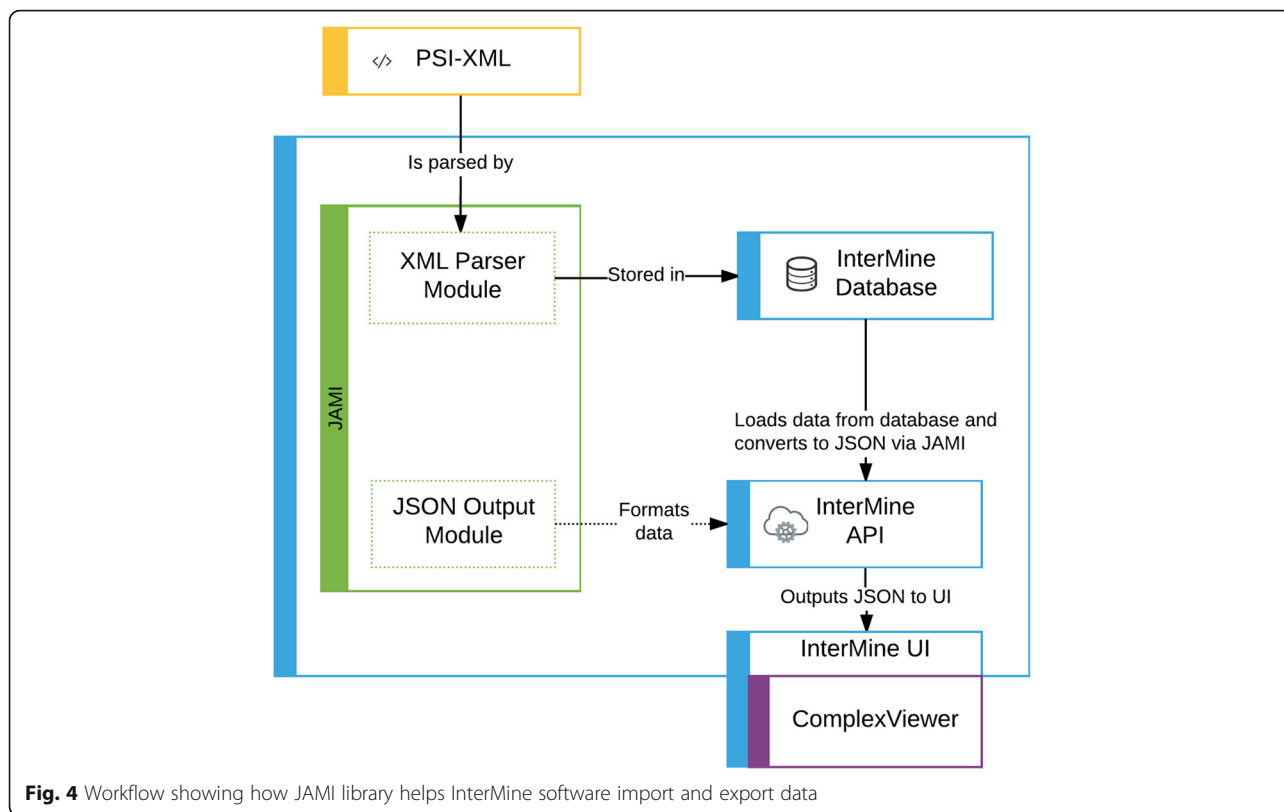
</> PSI-XML

Is parsed by

JAMI

XML Parser Module

Stored in

InterMine Database

Loads data from database and converts to JSON via JAMI

JSON Output Module

Formats data

InterMine API

Outputs JSON to UI

InterMine UI

ComplexViewer

**Fig. 4** Workflow showing how JAMI library helps InterMine software import and export data